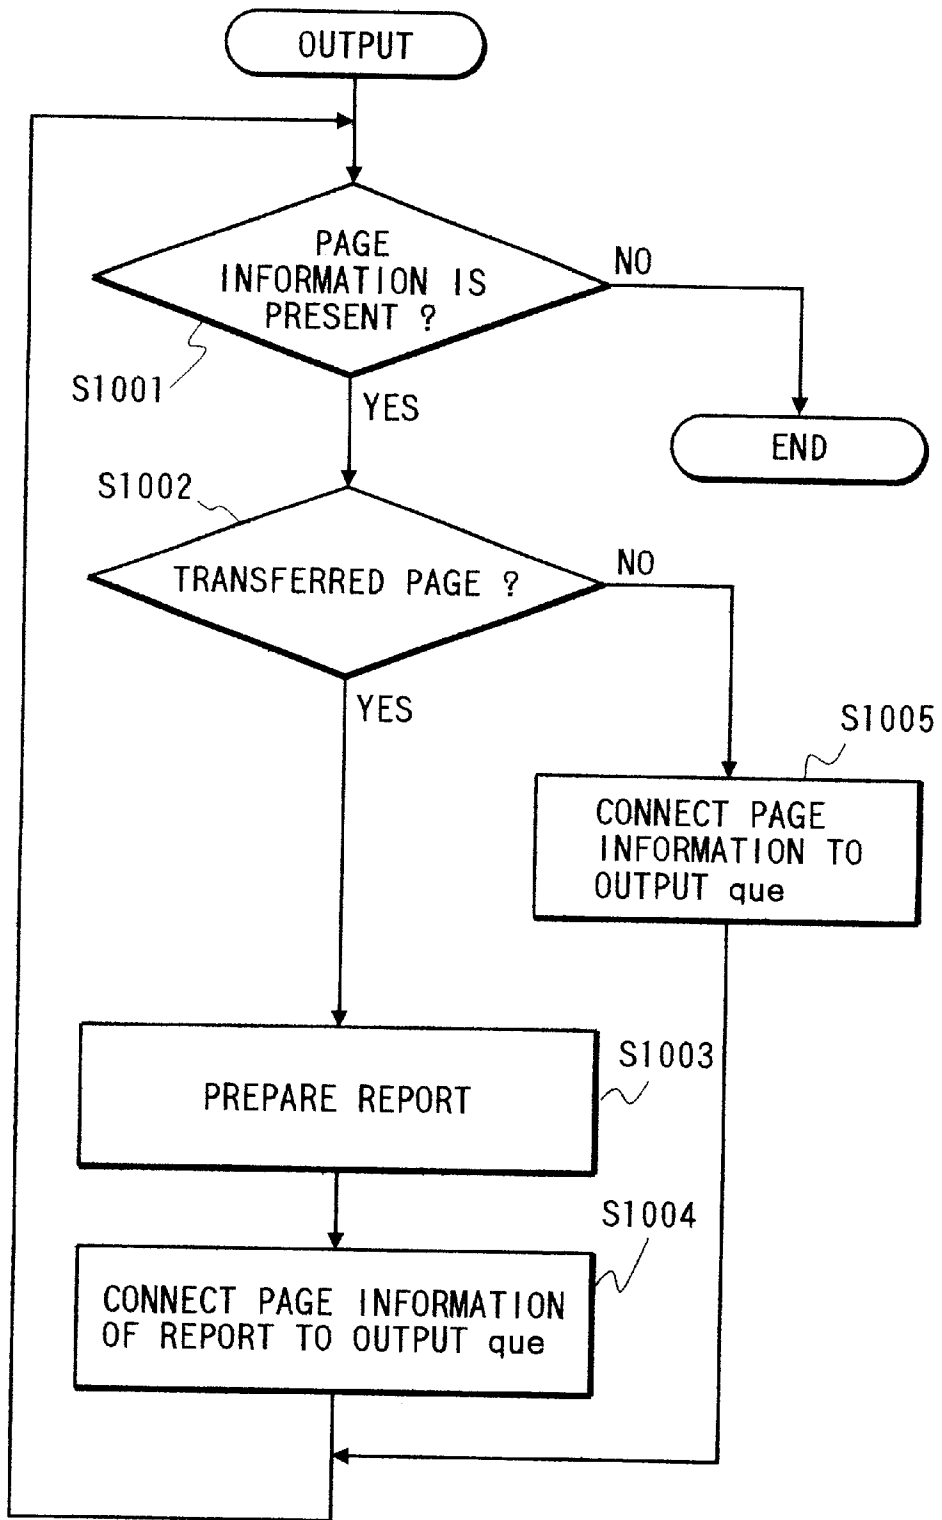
OUTPUT

PAGE INFORMATION IS PRESENT ?

NO

S1001

YES

END

S1002

TRANSFERRED PAGE ?

NO

YES

S1005

CONNECT PAGE INFORMATION TO OUTPUT que

S1003

PREPARE REPORT

S1004

CONNECT PAGE INFORMATION OF REPORT TO OUTPUT que